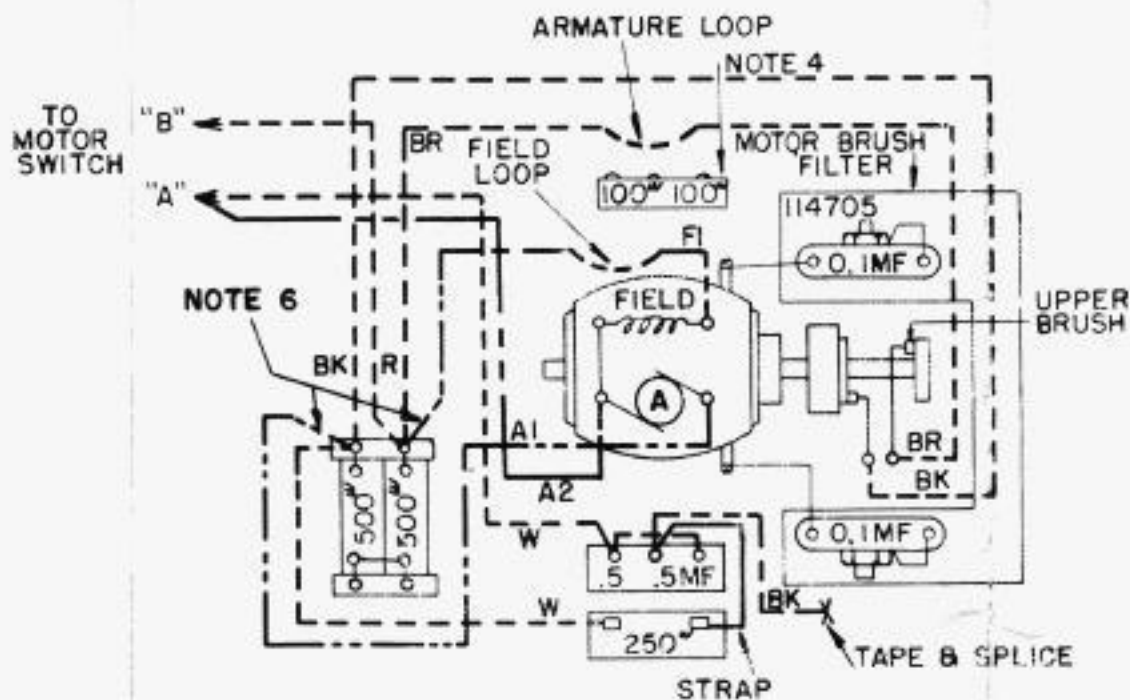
ARMATURE LOOP
NOTE 4
TO MOTOR SWITCH
"B"
"A"
BR
FIELD LOOP
$100^{\omega}$ $100^{\omega}$
MOTOR BRUSH FILTER
114705
0.1MF
F1
FIELD
UPPER BRUSH
NOTE 6
BK
R
A
A1
A2
BR
BK
$500^{\omega}$
$300^{\omega}$
W
.5 .5MF
0.1MF
W
BK
$250^{\omega}$
TAPE & SPLICE
STRAP